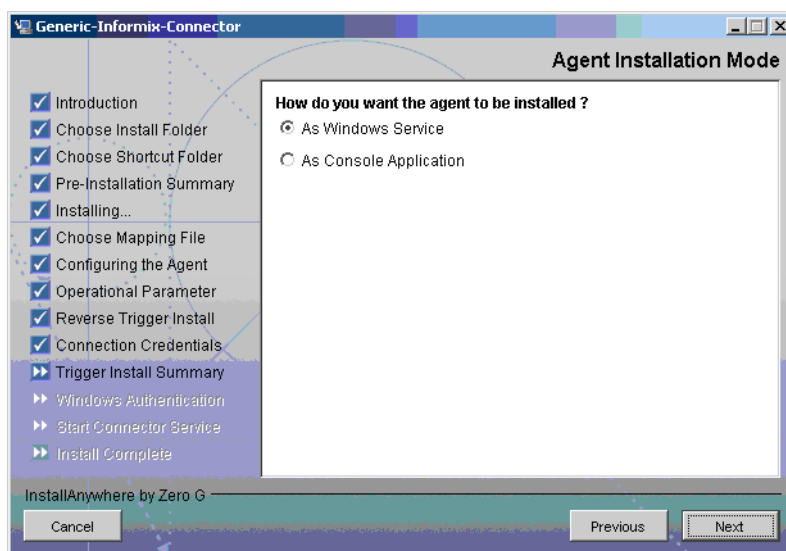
Generic-Informix-Connector

Agent Installation Mode

Introduction
Choose Install Folder
Choose Shortcut Folder
Pre-Installation Summary
Installing...
Choose Mapping File
Configuring the Agent
Operational Parameter
Reverse Trigger Install
Connection Credentials
Trigger Install Summary
Windows Authentication
Start Connector Service
Install Complete

How do you want the agent to be installed ?
As Windows Service
As Console Application

InstallAnywhere by Zero G

Cancel
Previous
Next